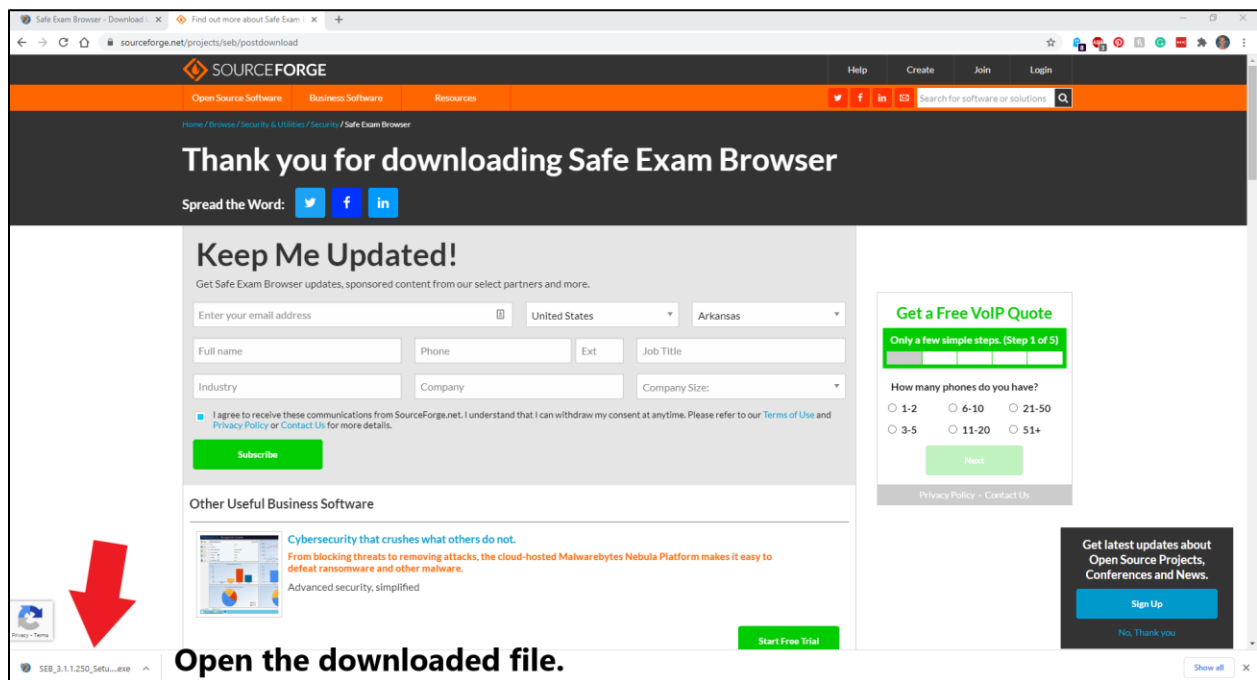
Safe Exam Browser - Download | ×
Find out more about Safe Exam | ×
+

sourceforge.net/projects/seb/postdownload

SOURCEFORGE
Help Create Join Login
Open Source Software Business Software Resources
Search for software or solutions

Home / Browse / Security & Utilities / Security / Safe Exam Browser

Thank you for downloading Safe Exam Browser

Spread the Word:

Keep Me Updated!

Get Safe Exam Browser updates, sponsored content from our select partners and more.

Enter your email address
United States
Arkansas
Full name
Phone
Ext
Job Title
Industry
Company
Company Size:

I agree to receive these communications from SourceForge.net. I understand that I can withdraw my consent at anytime. Please refer to our Terms of Use and Privacy Policy or Contact Us for more details.

Subscribe

Other Useful Business Software

Cybersecurity that crushes what others do not.

From blocking threats to removing attacks, the cloud-hosted Malwarebytes Nebula Platform makes it easy to defeat ransomware and other malware.

Advanced security, simplified

Start Free Trial

Get a Free VoIP Quote

Only a few simple steps. (Step 1 of 5)

How many phones do you have?

1-2 6-10 21-50
3-5 11-20 51+

Next

Privacy Policy · Contact Us

Get latest updates about Open Source Projects, Conferences and News.

Sign Up

No, Thank you

Privacy - Terms

SEB_3.1.1.250_Setu....exe

Open the downloaded file.

Show all